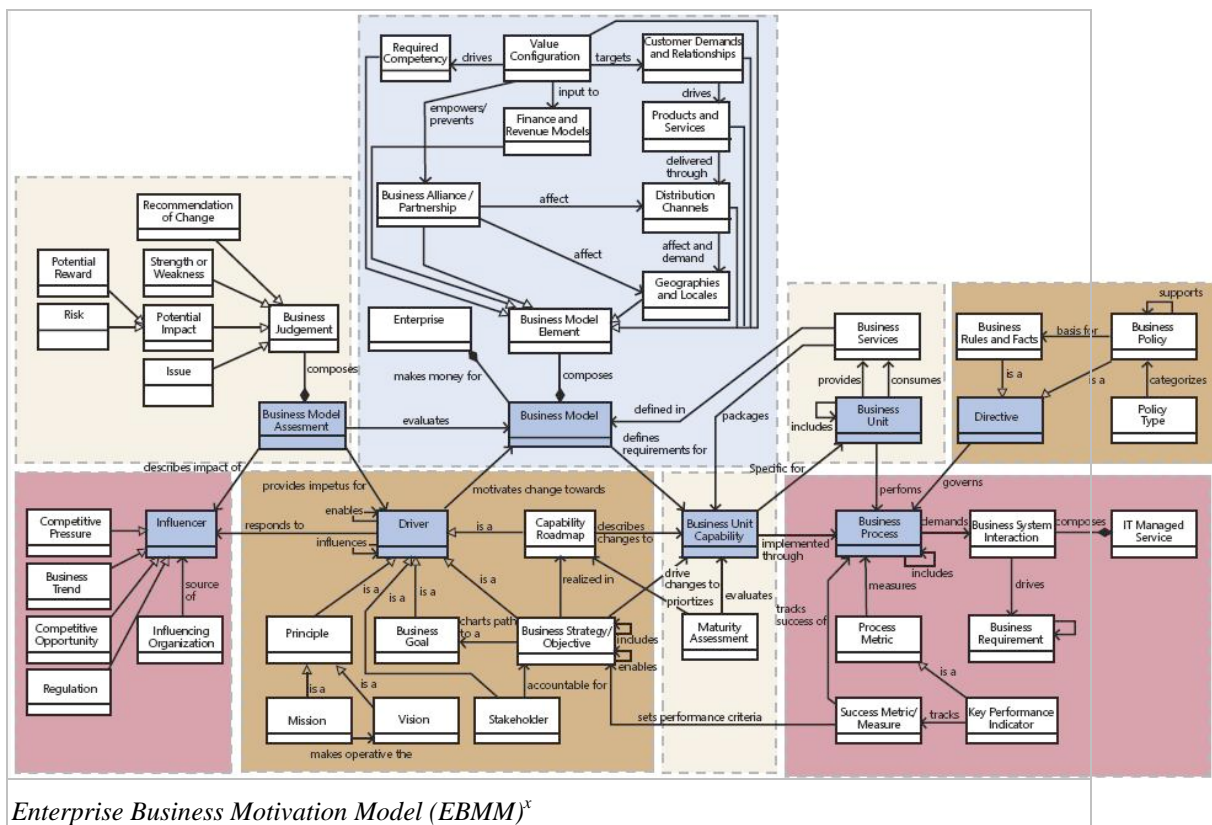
Required Competency
drives
Value Configuration
targets
Customer Demands and Relationships
drives
input to
empowers/ prevents
Finance and Revenue Models
Products and Services
delivered through
Business Alliance / Partnership
affect
Distribution Channels
affect
affect and demand
Geographies and Locales
Recommendation of Change
Potential Reward
Strength or Weakness
Risk
Potential Impact
Business Judgement
Issue
composes
Enterprise
Business Model Element
makes money for
composes
Business Model Assesment
evaluates
Business Model
defined in
Business Services
provides
consumes
includes
Business Unit
packages
defines requirements for
Specific for
Business Rules and Facts
basis for
supports
Business Policy
is a
is a
categorizes
Directive
Policy Type
describes impact of
provides impetus for
motivates change towards
performs
governs
Competitive Pressure
Influencer
responds to
enables
Driver
influences
is a
Capability Roadmap
describes changes to
Business Unit Capability
implemented through
Business Process
demands
Business System Interaction
composes
IT Managed Service
Business Trend
source of
is a
is a
is a
realized in
drive changes to
priortizes
evaluates
includes
tracks success of
measures
drives
Competitive Opportunity
Influencing Organization
Principle
Business Goal
charts path to a
Business Strategy/ Objective
includes
enables
Maturity Assessment
Process Metric
Business Requirement
Regulation
is a
is a
accountable for
is a
Mission
Vision
Stakeholder
sets performance criteria
Success Metric/ Measure
tracks
Key Performance Indicator
makes operative the

Enterprise Business Motivation Model (EBMM)$^{x}$